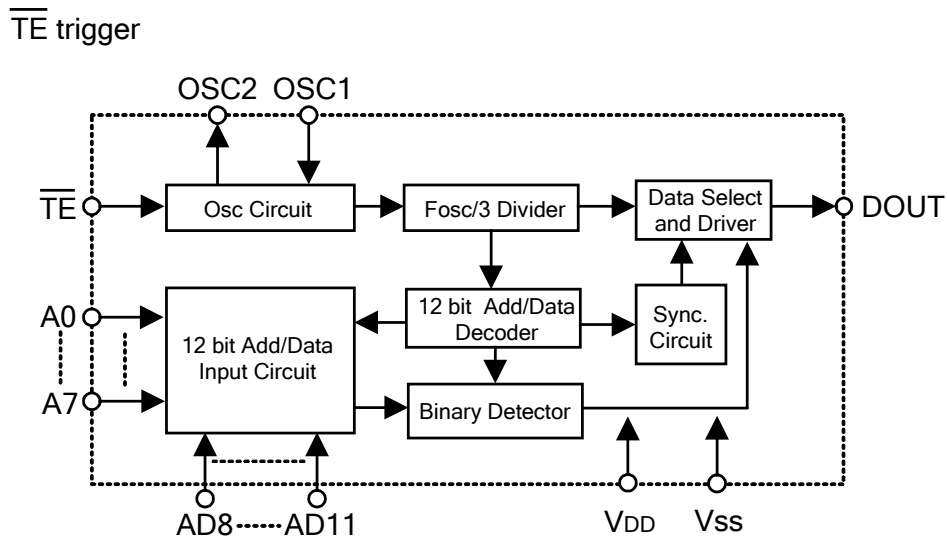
$\overline{TE}$ trigger

OSC2 OSC1

$\overline{TE}$

Osc Circuit

Fosc/3 Divider

Data Select and Driver

DOUT

A0

A7

12 bit Add/Data Input Circuit

12 bit Add/Data Decoder

Sync. Circuit

Binary Detector

AD8 AD11

VDD

Vss